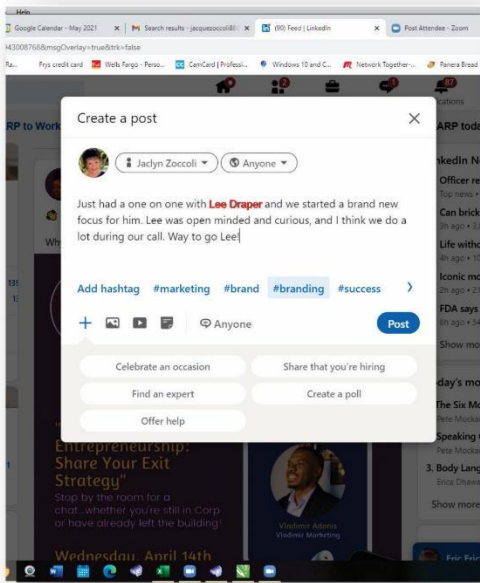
Help

Google Calendar - May 2021 × | Search results - jacquezoccoli@ × | (90) Feed | LinkedIn × | Post Attendee - Zoom

?43008768&msgOverlay=true&trk=false

Ra... Frys credit card | Wells Fargo - Perso... | CamCard | Professi... | Windows 10 and C... | Network Together-... | Panera Bread

ARP to Work

Wh

ications

ARP toda

kedIn N

Officer re
Top news •

Can brick
3h ago • 3

Life witho
4h ago • 1

Iconic mo
2h ago • 2

FDA says
6h ago • 5

Show mo

day's mo

The Six Mo
Pete Mocka

Speaking
Pete Mocka

3. Body Lang
Erica Dhawa

Show more

Create a post

Jaclyn Zoccoli ▾ | Anyone ▾

Just had a one on one with Lee Draper and we started a brand new focus for him. Lee was open minded and curious, and I think we do a lot during our call. Way to go Lee!

Add hashtag #marketing #brand #branding #success

Anyone

Post

Celebrate an occasion

Share that you're hiring

Find an expert

Create a poll

Offer help

Entrepreneurship: Share Your Exit Strategy"

Stop by the room for a chat..whether you're still in Corp or have already left the building!

Wednesday, April 14th

Vladimir Adonis
Vladimir Marketing

Eric Fric